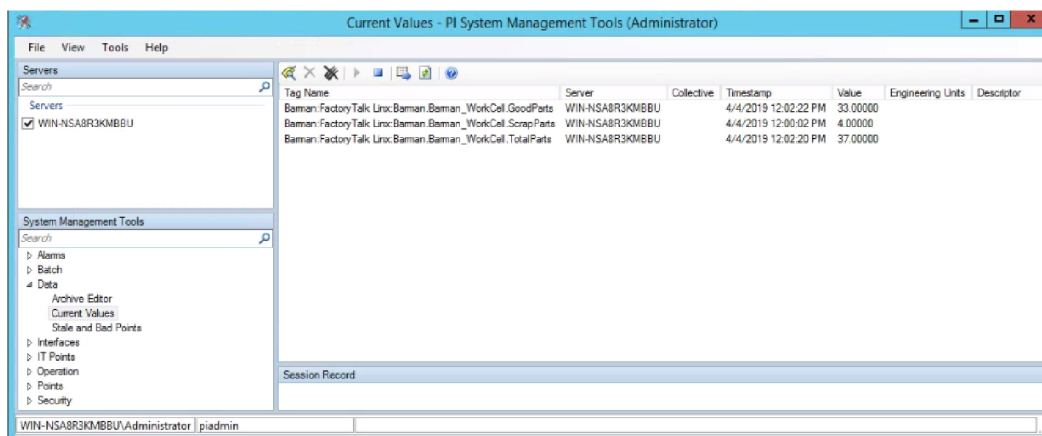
Current Values - PI System Management Tools (Administrator)

File View Tools Help

Servers
Search
Servers
WIN-NSA8R3KMBBU

| Tag Name | Server | Collective | Timestamp | Value | Engineering Units | Descriptor |
|---|---|---|---|---|---|---|
| Barman:FactoryTalk Linx:Barman.Barman_WorkCell.GoodParts | WIN-NSA8R3KMBBU | | 4/4/2019 12:02:22 PM | 33.00000 | | |
| Barman:FactoryTalk Linx:Barman.Barman_WorkCell.ScrapParts | WIN-NSA8R3KMBBU | | 4/4/2019 12:00:02 PM | 4.00000 | | |
| Barman:FactoryTalk Linx:Barman.Barman_WorkCell.TotalParts | WIN-NSA8R3KMBBU | | 4/4/2019 12:02:20 PM | 37.00000 | | |

System Management Tools
Search
Alarms
Batch
Data
Archive Editor
Current Values
Stale and Bad Points
Interfaces
IT Points
Operation
Points
Security

Session Record

WIN-NSA8R3KMBBU\Administrator piadmin